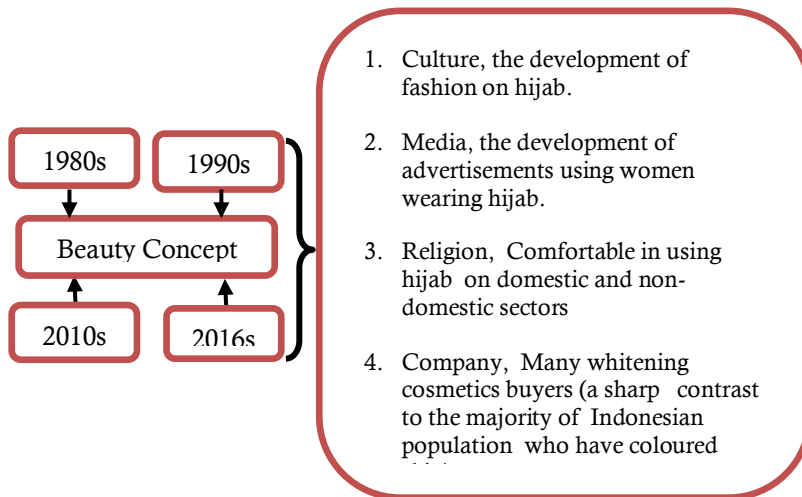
1980s

1990s

Beauty Concept

2010s

2016s

1. Culture, the development of fashion on hijab.

2. Media, the development of advertisements using women wearing hijab.

3. Religion, Comfortable in using hijab on domestic and non-domestic sectors

4. Company, Many whitening cosmetics buyers (a sharp contrast to the majority of Indonesian population who have coloured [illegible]